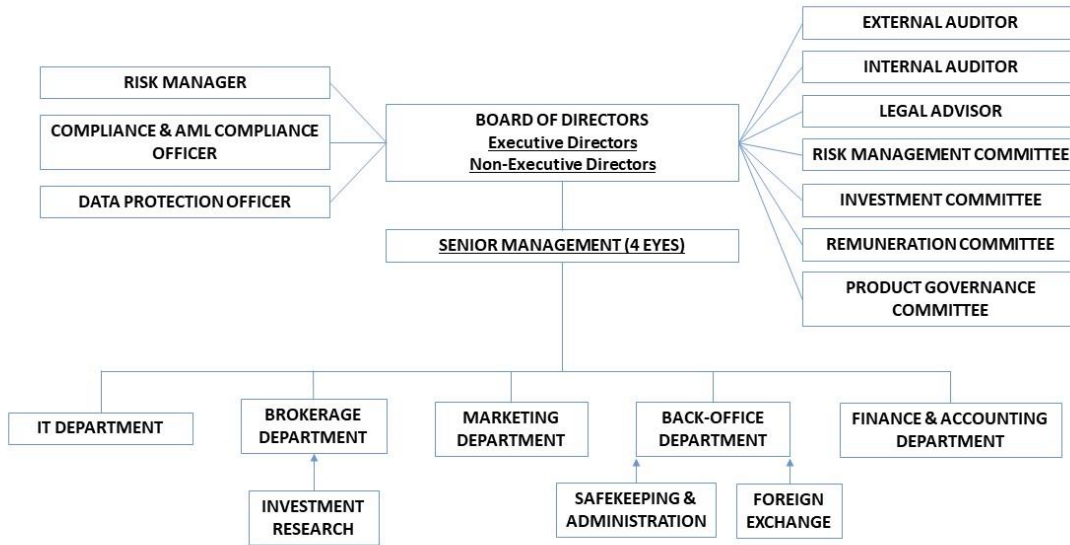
RISK MANAGER

COMPLIANCE & AML COMPLIANCE OFFICER

DATA PROTECTION OFFICER

BOARD OF DIRECTORS
Executive Directors
Non-Executive Directors

EXTERNAL AUDITOR

INTERNAL AUDITOR

LEGAL ADVISOR

RISK MANAGEMENT COMMITTEE

INVESTMENT COMMITTEE

REMUNERATION COMMITTEE

PRODUCT GOVERNANCE COMMITTEE

SENIOR MANAGEMENT (4 EYES)

IT DEPARTMENT

BROKERAGE DEPARTMENT

INVESTMENT RESEARCH

MARKETING DEPARTMENT

BACK-OFFICE DEPARTMENT

SAFEKEEPING & ADMINISTRATION

FOREIGN EXCHANGE

FINANCE & ACCOUNTING DEPARTMENT